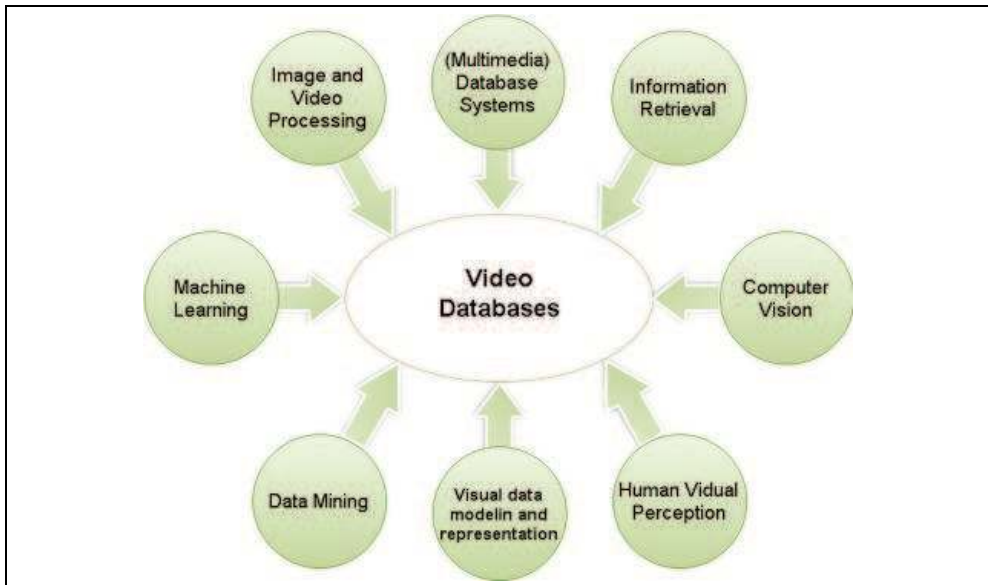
Image and Video Processing

(Multimedia) Database Systems

Information Retrieval

Machine Learning

Video Databases

Computer Vision

Data Mining

Visual data modelin and representation

Human Vidual Perception